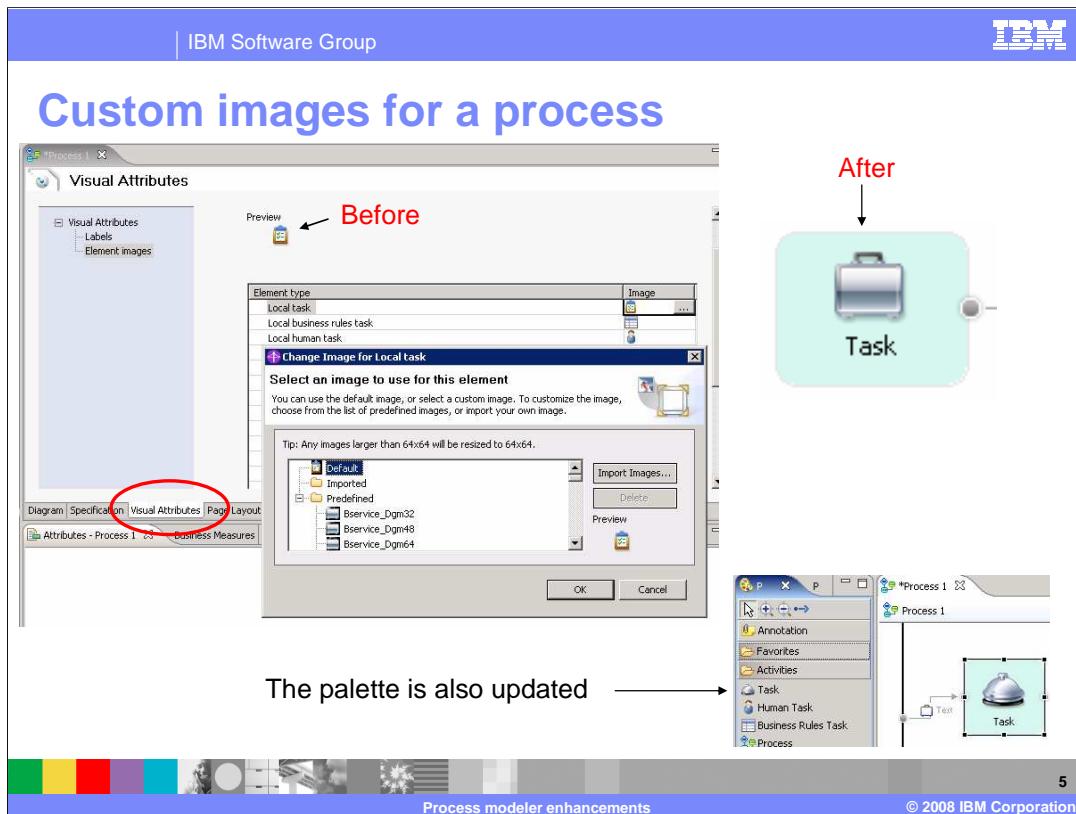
IBM Software Group

IBM

Custom images for a process

*Process 1

Visual Attributes

Visual Attributes
Labels
Element images

Preview

Before

After

Task

| Element type | Image |
|---|---|
| Local task | ... |
| Local business rules task | |
| Local human task | |

Change Image for Local task

Select an image to use for this element

You can use the default image, or select a custom image. To customize the image, choose from the list of predefined images, or import your own image.

Tip: Any images larger than 64x64 will be resized to 64x64.

Default
Imported
Predefined
Bservice_Dgm32
Bservice_Dgm48
Bservice_Dgm64

Import Images...
Delete
Preview

OK
Cancel

Diagram Specification Visual Attributes Page Layout

Attributes - Process 1 Business Measures

P P

*Process 1

Process 1

Annotation
Favorites
Activities
Task
Human Task
Business Rules Task
Process

Text

Task

The palette is also updated

5

Process modeler enhancements

© 2008 IBM Corporation